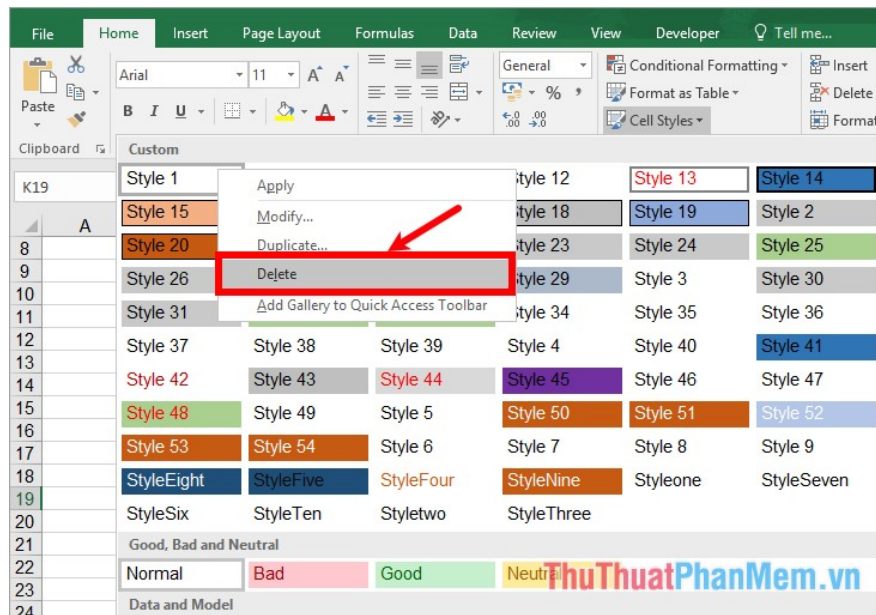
File Home Insert Page Layout Formulas Data Review View Developer Tell me...

Paste Clipboard Arial 11 General Conditional Formatting Format as Table Cell Styles Insert Delete Format

K19

A

Custom

Style 1 Style 12 Style 13 Style 14
Style 15 Style 18 Style 19 Style 2
Style 20 Style 23 Style 24 Style 25
Style 26 Style 29 Style 3 Style 30
Style 31 Style 34 Style 35 Style 36
Style 37 Style 38 Style 39 Style 4 Style 40 Style 41
Style 42 Style 43 Style 44 Style 45 Style 46 Style 47
Style 48 Style 49 Style 5 Style 50 Style 51 Style 52
Style 53 Style 54 Style 6 Style 7 Style 8 Style 9
StyleEight StyleFive StyleFour StyleNine Styleone StyleSeven
StyleSix StyleTen Styletwo StyleThree

Apply
Modify...
Duplicate...
Delete
Add Gallery to Quick Access Toolbar

Good, Bad and Neutral

Normal Bad Good Neutral

Data and Model

8 9 10 11 12 13 14 15 16 17 18 19 20 21 22 23 24

ThuThuatPhanMem.vn